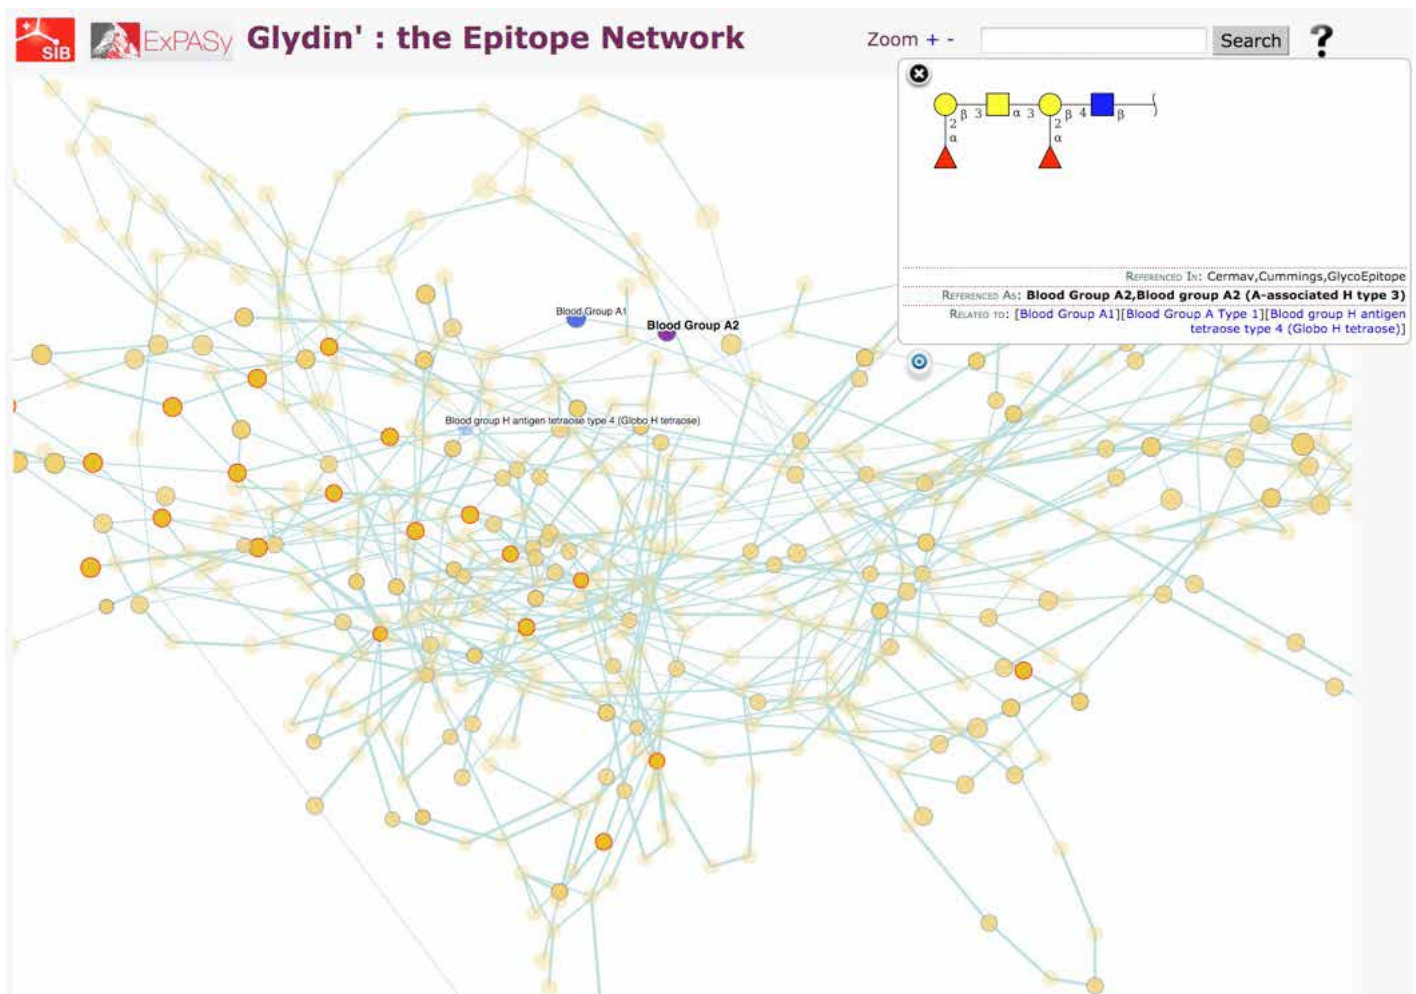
SIB ExPASy Glydin' : the Epitope Network

Zoom + -

Search

?

β 3 α 3 β 4 β

2 α 2 α

Referenced In: Cermav,Cummings,GlycoEpitope

Referenced As: Blood Group A2,Blood group A2 (A-associated H type 3)

Related to: [Blood Group A1][Blood Group A Type 1][Blood group H antigen tetraose type 4 (Globo H tetraose)]

Blood Group A1

Blood Group A2

Blood group H antigen tetraose type 4 (Globo H tetraose)